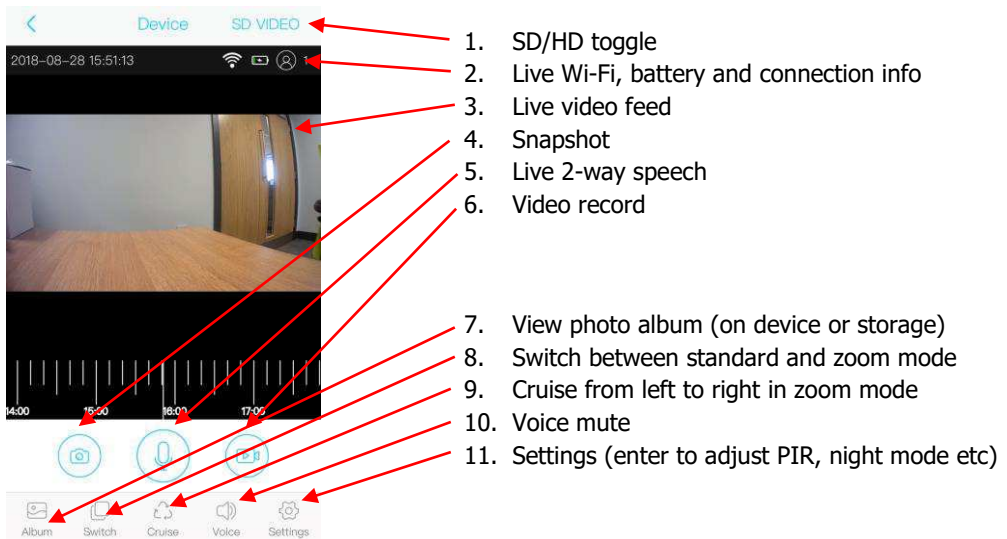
<
Device
SD VIDEO
2018-08-28 15:51:13
1
14:00
15:00
16:00
17:00
Album
Switch
Cruise
Voice
Settings

1. SD/HD toggle
2. Live Wi-Fi, battery and connection info
3. Live video feed
4. Snapshot
5. Live 2-way speech
6. Video record
7. View photo album (on device or storage)
8. Switch between standard and zoom mode
9. Cruise from left to right in zoom mode
10. Voice mute
11. Settings (enter to adjust PIR, night mode etc)